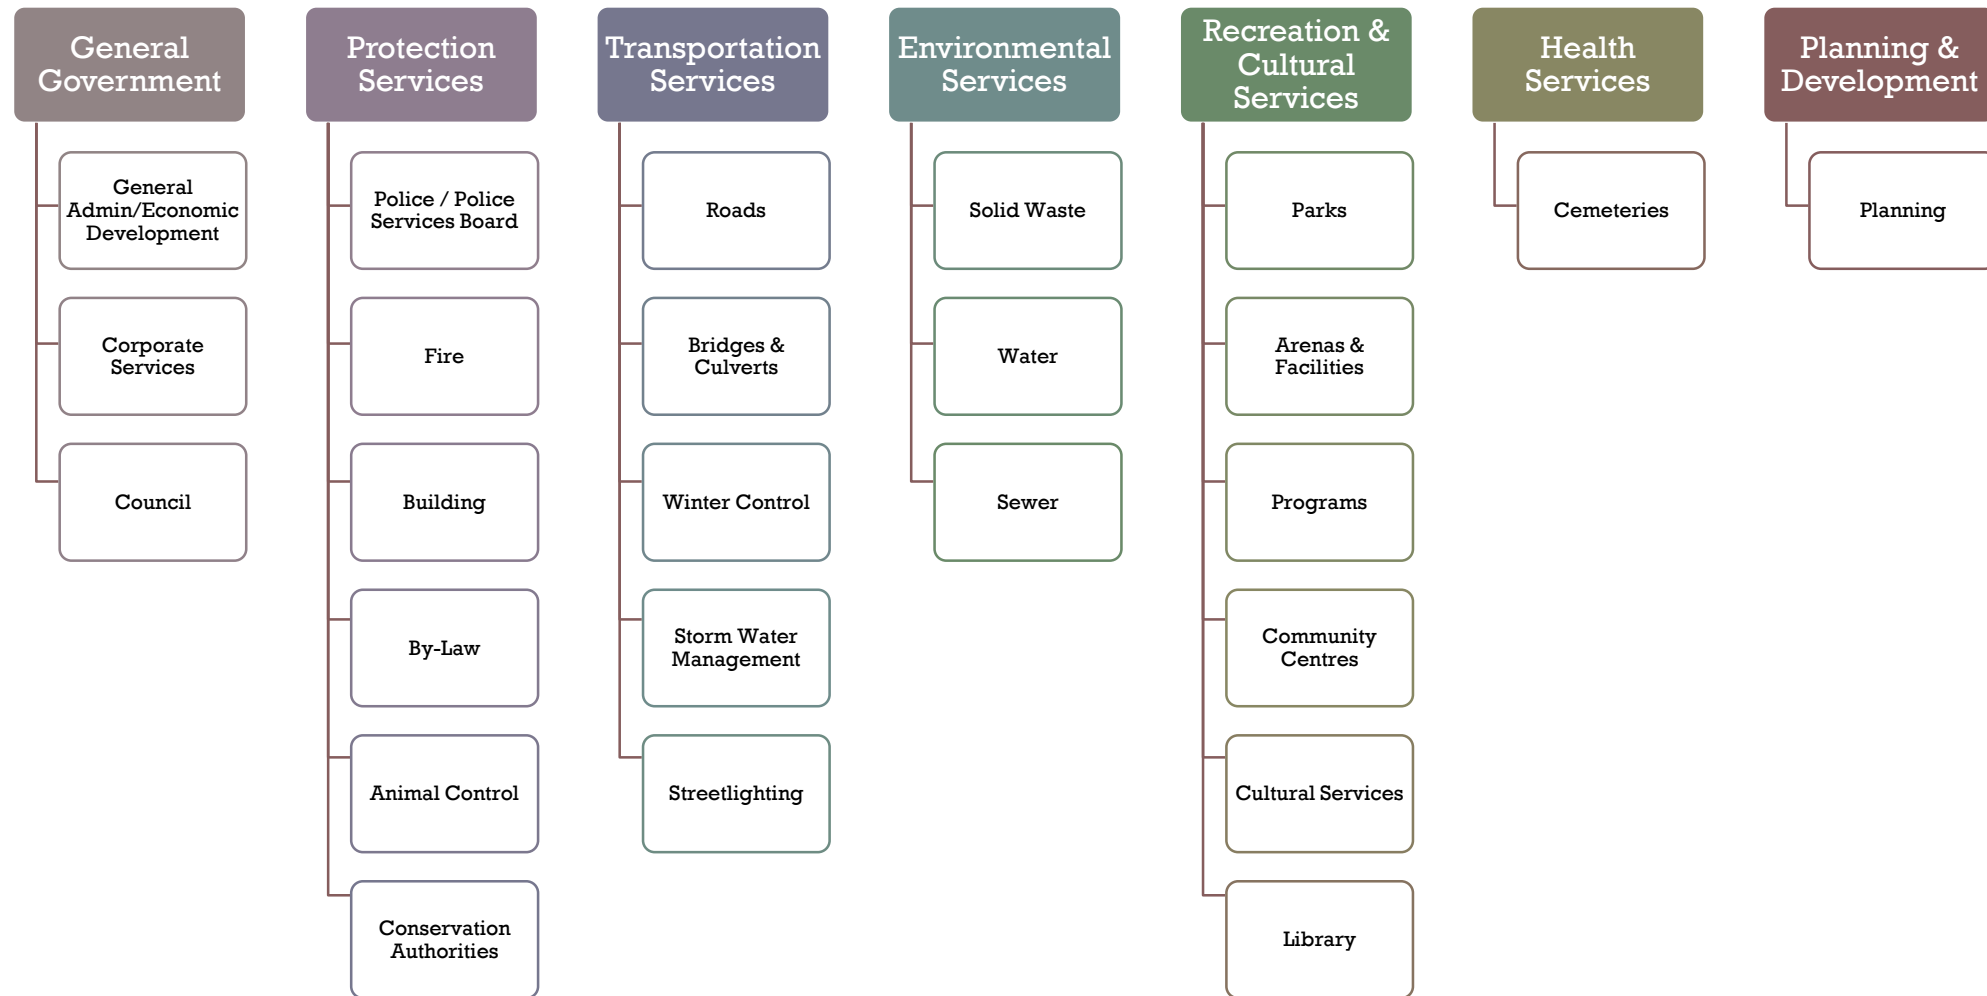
General Government

General Admin/Economic Development

Corporate Services

Council

Protection Services

Police / Police Services Board

Fire

Building

By-Law

Animal Control

Conservation Authorities

Transportation Services

Roads

Bridges & Culverts

Winter Control

Storm Water Management

Streetlighting

Environmental Services

Solid Waste

Water

Sewer

Recreation & Cultural Services

Parks

Arenas & Facilities

Programs

Community Centres

Cultural Services

Library

Health Services

Cemeteries

Planning & Development

Planning